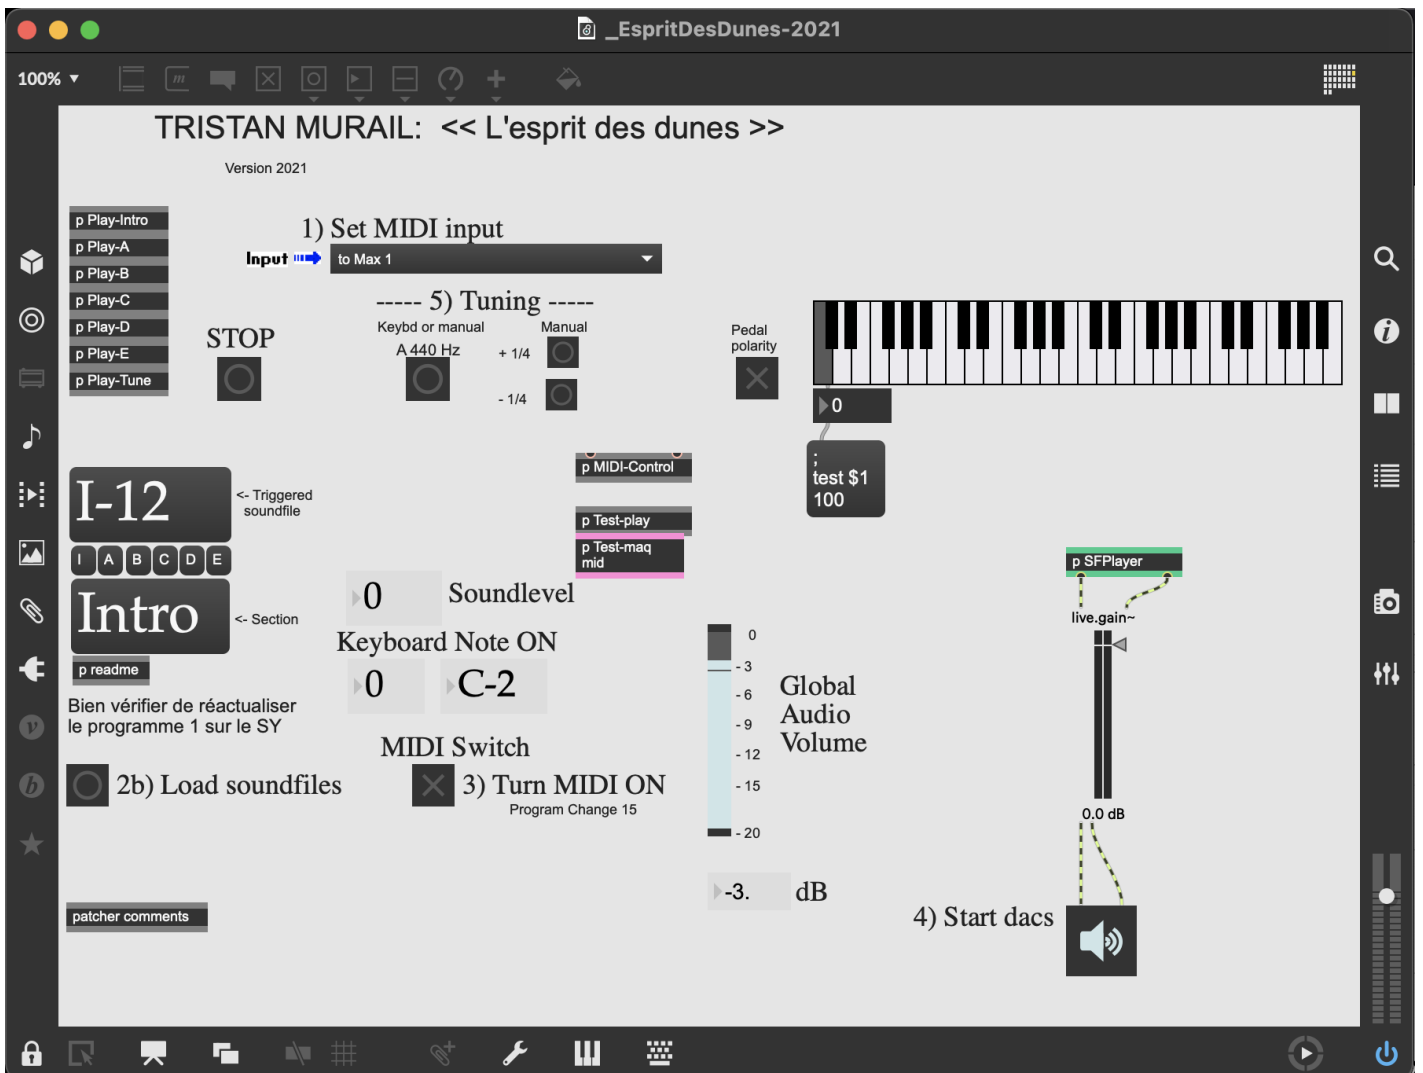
_EspritDesDunes-2021

100%

TRISTAN MURAIL: << L'esprit des dunes >>

Version 2021

p Play-Intro
p Play-A
p Play-B
p Play-C
p Play-D
p Play-E
p Play-Tune

1) Set MIDI input

Input

to Max 1

----- 5) Tuning -----

Keybd or manual

Manual

A 440 Hz

+ 1/4

- 1/4

STOP

Pedal polarity

0

;
test $1
100

p MIDI-Control

p Test-play

p Test-maq mid

I-12

<- Triggered soundfile

I A B C D E

Intro

<- Section

p readme

Bien vérifier de réactualiser le programme 1 sur le SY

0

Soundlevel

Keyboard Note ON

0

C-2

MIDI Switch

2b) Load soundfiles

3) Turn MIDI ON

Program Change 15

0
- 3
- 6
- 9
- 12
- 15
- 20

Global Audio Volume

-3.

dB

p SFPlayer

live.gain~

0.0 dB

4) Start dacs

patcher comments